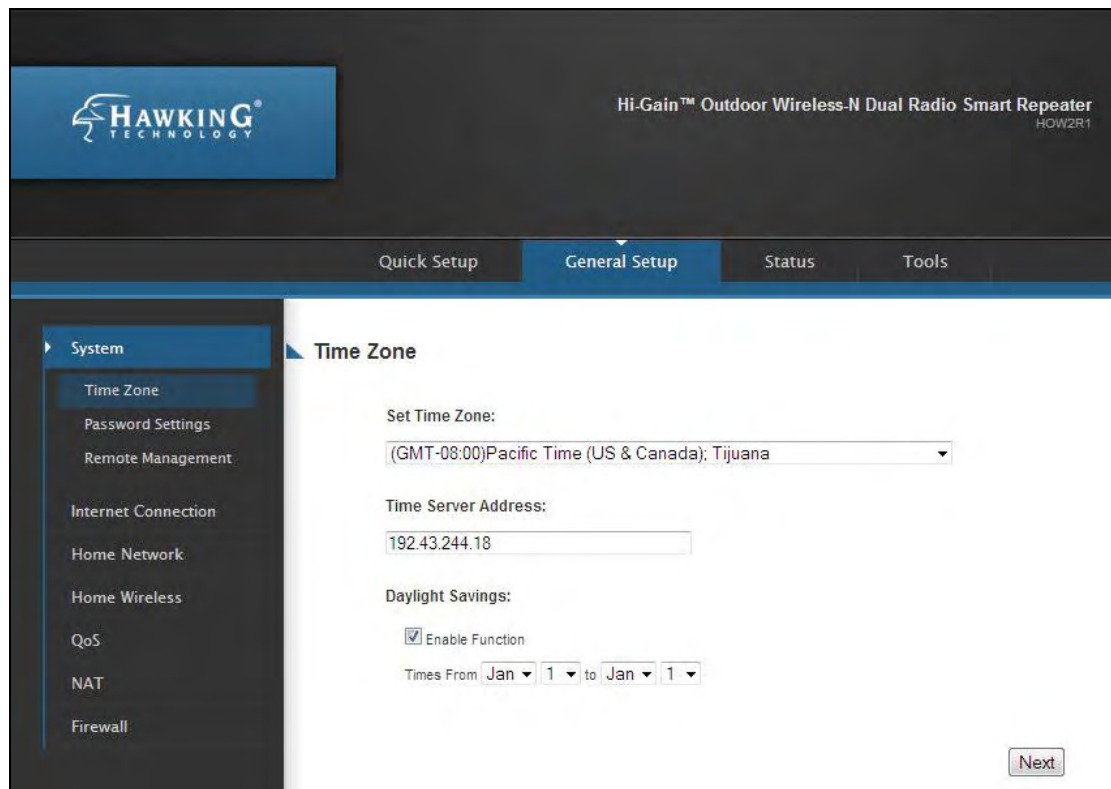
HAWKING® TECHNOLOGY

Hi-Gain™ Outdoor Wireless-N Dual Radio Smart Repeater
HOW2R1

Quick Setup
General Setup
Status
Tools

System
Time Zone
Password Settings
Remote Management
Internet Connection
Home Network
Home Wireless
QoS
NAT
Firewall

Time Zone

Set Time Zone:
(GMT-08:00)Pacific Time (US & Canada); Tijuana

Time Server Address:
192.43.244.18

Daylight Savings:

Enable Function

Times From Jan 1 to Jan 1

Next